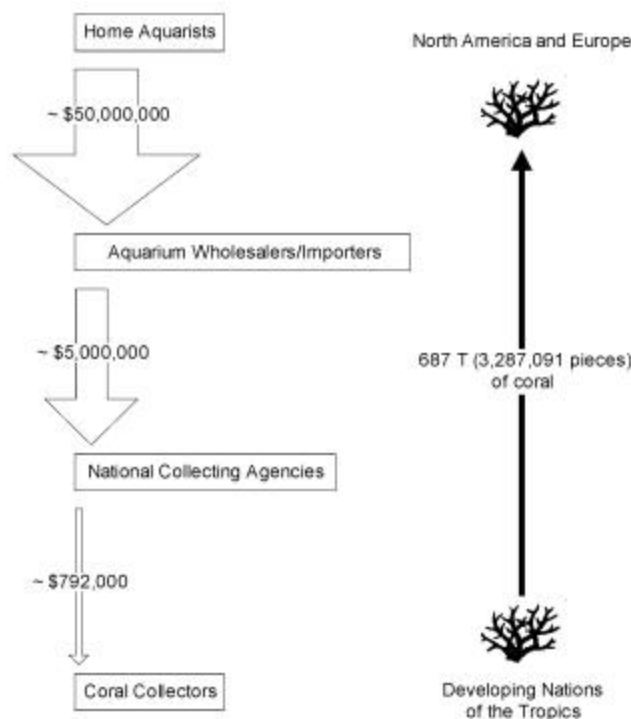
Home Aquarists

~ \$50,000,000

Aquarium Wholesalers/Importers

~ \$5,000,000

National Collecting Agencies

~ \$792,000

Coral Collectors

North America and Europe

687 T (3,287,091 pieces) of coral

Developing Nations of the Tropics